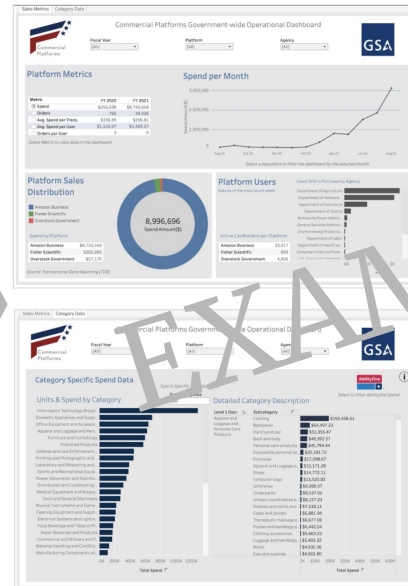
Sales Metrics | Category Data

Commercial Platforms Government-wide Operational Dashboard

Commercial Platforms

Fiscal Year (All)
Platform (All)
Agency (All)

GSA

Platform Metrics

| Metric | FY 2020 | FY 2021 |
|---|---|---|
| Spend | $256,038 | $8,740,658 |
| Orders | 760 | 34,036 |
| Avg. Spend per Trans. | $336.89 | $256.81 |
| Avg. Spend per User | $1,122.97 | $5,460.27 |
| Orders per User | 3 | 6 |

Select Metric to view data in the dashboard

Spend per Month

3,000,000
2,000,000
1,000,000
0

Select a data point to filter the dashboard by the selected month

Platform Sales Distribution

Amazon Business
Fisher Scientific
Overdrive Government

8,996,696
Spend Amount ($)

Spend by Platform

| Amazon Business | $8,733,509 |
|---|---|
| Fisher Scientific | $205,960 |
| Overdrive Government | $57,176 |

Source: Transactional Data Reporting (TDR)

Platform Users

Users With a Purchase by Agency

Department of Agriculture
Department of Veterans...
Department of Commerce
Department of Justice
Department of Homeland...
General Services Administ...
Environmental Protection...
Department of Labor
Department of Health an...
Consumer Financial Prote...

Active Cardholders per Platform

| Amazon Business | $3,317 |
|---|---|
| Fisher Scientific | 393 |
| Overdrive Government | 4,956 |

Sales Metrics | Category Data

Commercial Platforms Government-wide Operational Dashboard

Fiscal Year (All)
Platform (All)

GSA

Category Specific Spend Data

AbilityOne

Select to filter AbilityOne Spend

Units & Spend by Category

Information Technology Broad...
Residential Appliances and Suppl...
Office Equipment and Accessor...
Apparel and Luggage and Pers...
Furniture and Furnishings
Published Products
Defense and Law Enforcement...
Printing and Photographic and...
Laboratory and Measuring and...
Sports and Recreational Equip...
Power Generation and Distribu...
Distribution and Conditioning...
Medical Equipment and Access...
Tools and General Machinery
Musical Instruments and Game...
Cleaning Equipment and Suppl...
Electrical Systems and Lightin...
Food Beverage and Tobacco Pr...
Paper Materials and Products
Commercial and Military and P...
Material Handling and Conditio...
Manufacturing Components an...

0K 200K 400K 600K 800K 1000K 1200K
Total Spend

Detailed Category Description

Level 1 Desc | Subcategory
Apparel and Luggage and Personal Care Products

| Subcategory | Spend |
|---|---|
| Clothing | $269,458.02 |
| Backpacks | $64,497.33 |
| Hand sanitizer | $51,953.47 |
| Bath and body | $46,992.57 |
| Personal care products | $36,788.64 |
| Disposable personal eq... | $22,261.73 |
| Footwear | $17,598.67 |
| Apparel and Luggage a... | $15,171.28 |
| Shoes | $14,772.11 |
| Computer bags | $13,520.82 |
| Umbrellas | $9,306.07 |
| Underpants | $9,037.02 |
| Grooming | $8,157.28 |
| Dresses and skirts and... | $7,130.11 |
| Coats and jackets | $6,881.94 |
| Therapeutic massage e... | $6,677.06 |
| Purses and handbags a... | $6,442.54 |
| Clothing accessories | $5,863.03 |
| Luggage and handbags | $5,403.22 |
| Boots | $4,030.96 |
| Eye care supplies | $4,011.96 |

Total Spend

EXAM